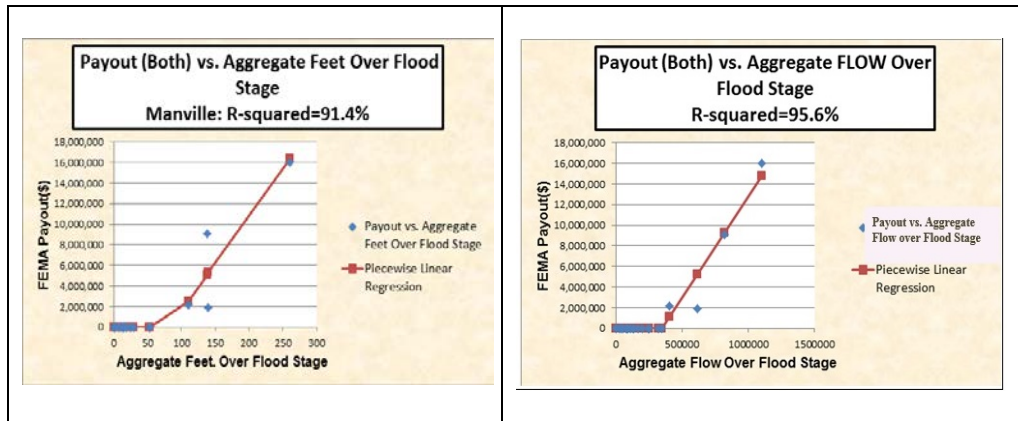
Payout (Both) vs. Aggregate Feet Over Flood Stage
Manville: R-squared=91.4%

FEMA Payout($)
18,000,000
16,000,000
14,000,000
12,000,000
10,000,000
8,000,000
6,000,000
4,000,000
2,000,000
0
0 50 100 150 200 250 300
Aggregate Feet. Over Flood Stage

Payout vs. Aggregate Feet Over Flood Stage
Piecewise Linear Regression

Payout (Both) vs. Aggregate FLOW Over Flood Stage
R-squared=95.6%

FEMA Payout($)
18,000,000
16,000,000
14,000,000
12,000,000
10,000,000
8,000,000
6,000,000
4,000,000
2,000,000
0
0 500000 1000000 1500000
Aggregate Flow Over Flood Stage

Payout vs. Aggregate Flow over Flood Stage
Piecewise Linear Regression